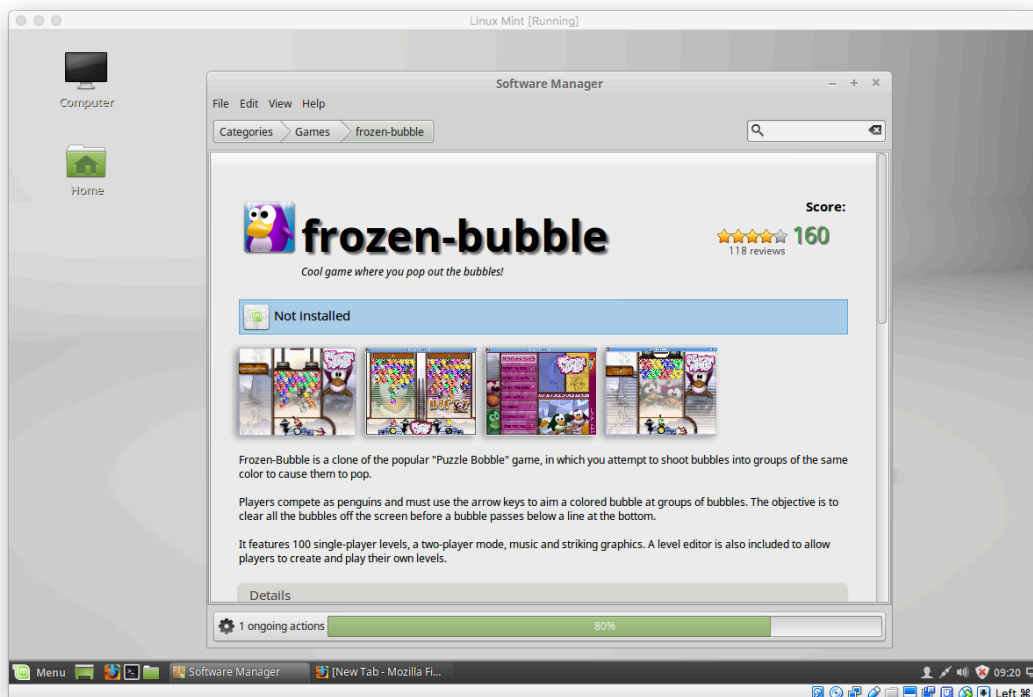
Linux Mint [Running]

Computer

Home

Software Manager

File Edit View Help

Categories Games frozen-bubble

frozen-bubble

Cool game where you pop out the bubbles!

Score:

160

118 reviews

Not installed

Frozen-Bubble is a clone of the popular "Puzzle Bobble" game, in which you attempt to shoot bubbles into groups of the same color to cause them to pop.

Players compete as penguins and must use the arrow keys to aim a colored bubble at groups of bubbles. The objective is to clear all the bubbles off the screen before a bubble passes below a line at the bottom.

It features 100 single-player levels, a two-player mode, music and striking graphics. A level editor is also included to allow players to create and play their own levels.

Details

1 ongoing actions

80%

Menu

Software Manager

[New Tab - Mozilla Fi...

09:20

Left ⌘